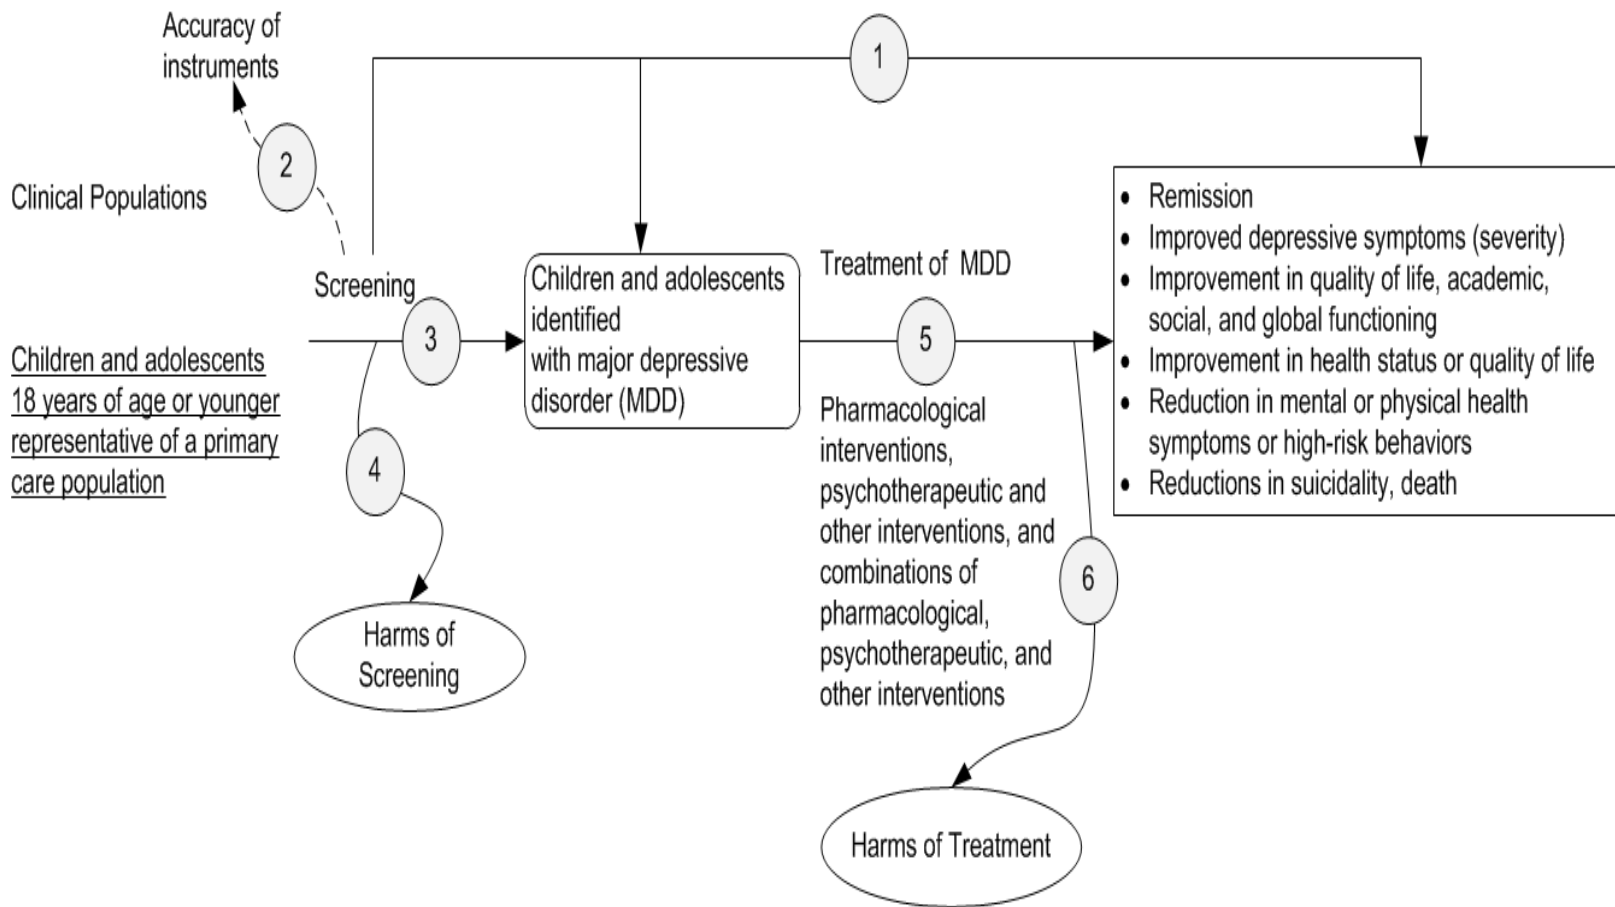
Accuracy of instruments

1

2

Clinical Populations

Screening

3

Children and adolescents 18 years of age or younger representative of a primary care population

4

Harms of Screening

Children and adolescents identified with major depressive disorder (MDD)

Treatment of MDD

5

Pharmacological interventions, psychotherapeutic and other interventions, and combinations of pharmacological, psychotherapeutic, and other interventions

6

Harms of Treatment

- Remission
- Improved depressive symptoms (severity)
- Improvement in quality of life, academic, social, and global functioning
- Improvement in health status or quality of life
- Reduction in mental or physical health symptoms or high-risk behaviors
- Reductions in suicidality, death